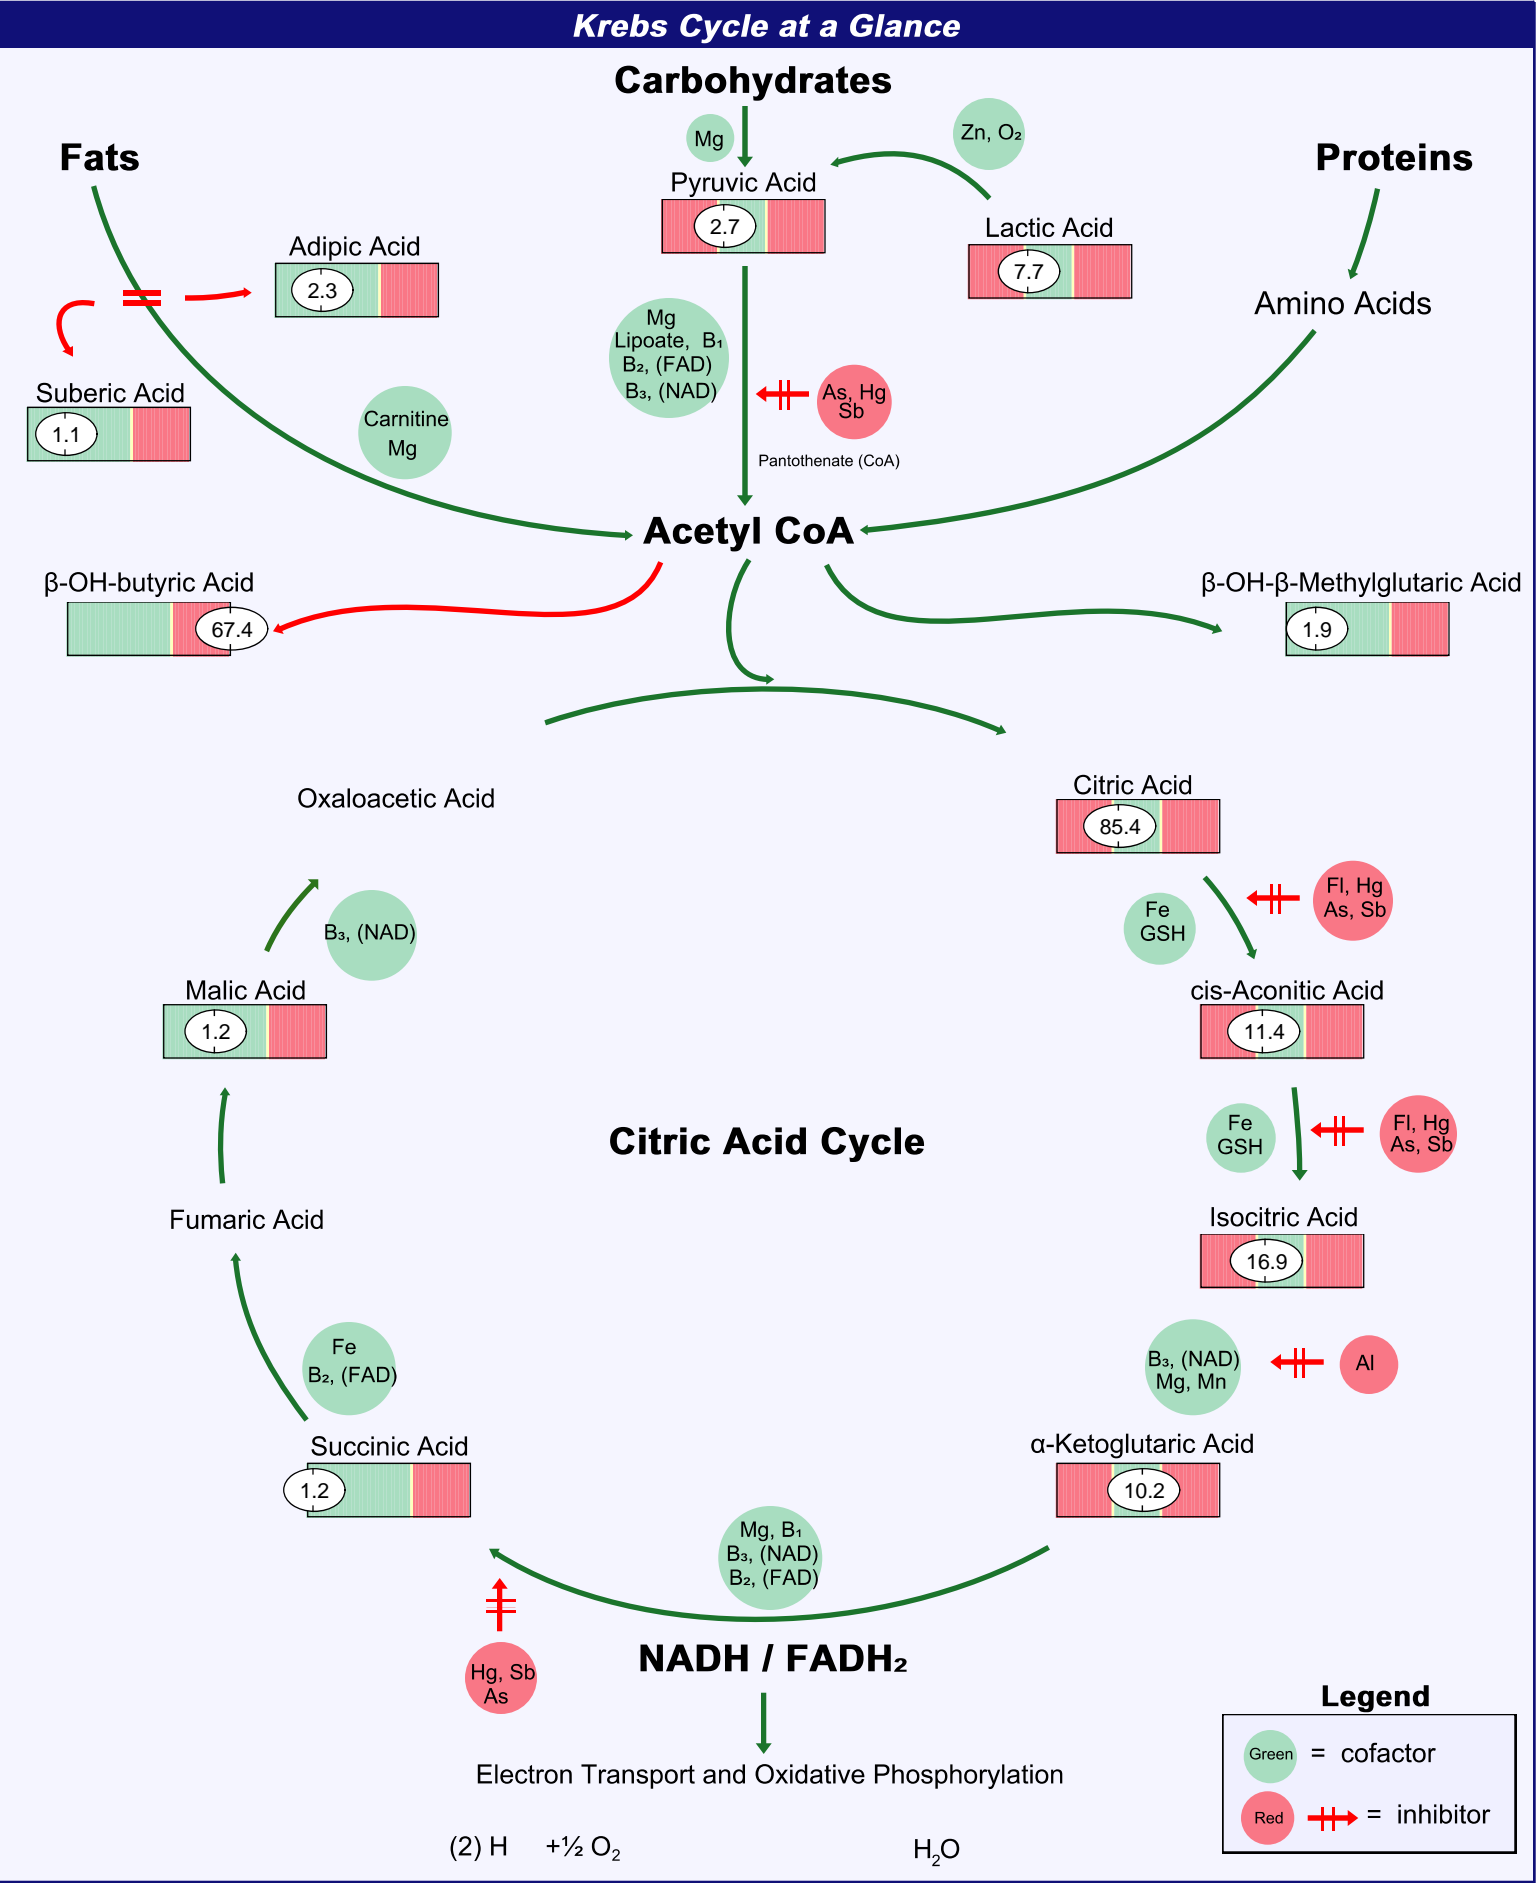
Krebs Cycle at a Glance

Carbohydrates

Fats

Proteins

Mg

Zn, $O_2$

Pyruvic Acid
2.7

Lactic Acid
7.7

Adipic Acid
2.3

Amino Acids

Suberic Acid
1.1

Mg
Lipoate, $B_1$
$B_2$, (FAD)
$B_3$, (NAD)

As, Hg
Sb

Carnitine
Mg

Pantothenate (CoA)

Acetyl CoA

β-OH-butyric Acid
67.4

β-OH-β-Methylglutaric Acid
1.9

Oxaloacetic Acid

Citric Acid
85.4

Fl, Hg
As, Sb

Fe
GSH

$B_3$, (NAD)

Malic Acid
1.2

cis-Aconitic Acid
11.4

Fe
GSH

Fl, Hg
As, Sb

Citric Acid Cycle

Fumaric Acid

Isocitric Acid
16.9

Fe
$B_2$, (FAD)

$B_3$, (NAD)
Mg, Mn

Al

Succinic Acid
1.2

α-Ketoglutaric Acid
10.2

Mg, $B_1$
$B_3$, (NAD)
$B_2$, (FAD)

Hg, Sb
As

NADH / $FADH_2$

Legend
Green = cofactor
Red = inhibitor

Electron Transport and Oxidative Phosphorylation

(2) H +½ $O_2$ $H_2O$